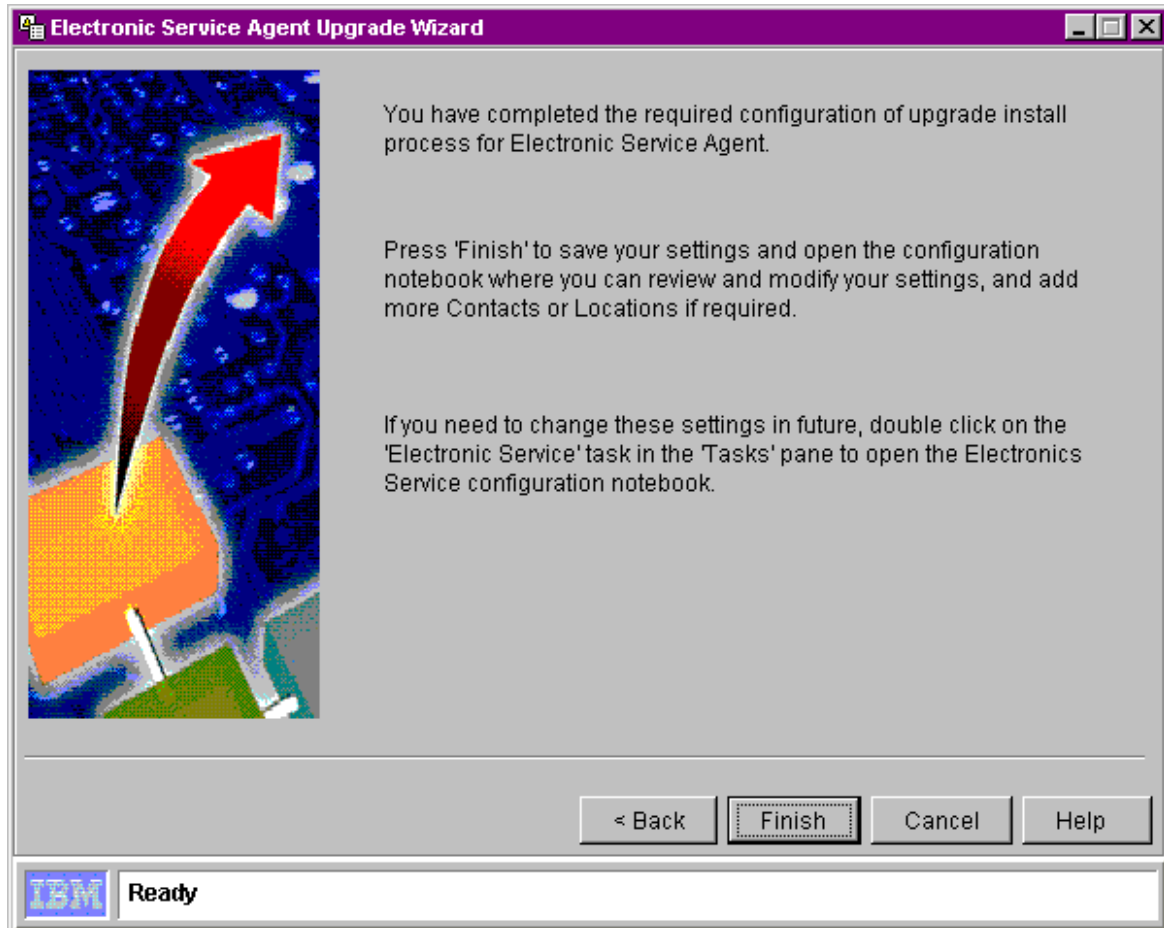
Electronic Service Agent Upgrade Wizard

You have completed the required configuration of upgrade install process for Electronic Service Agent.

Press 'Finish' to save your settings and open the configuration notebook where you can review and modify your settings, and add more Contacts or Locations if required.

If you need to change these settings in future, double click on the 'Electronic Service' task in the 'Tasks' pane to open the Electronics Service configuration notebook.

< Back | Finish | Cancel | Help

IBM Ready